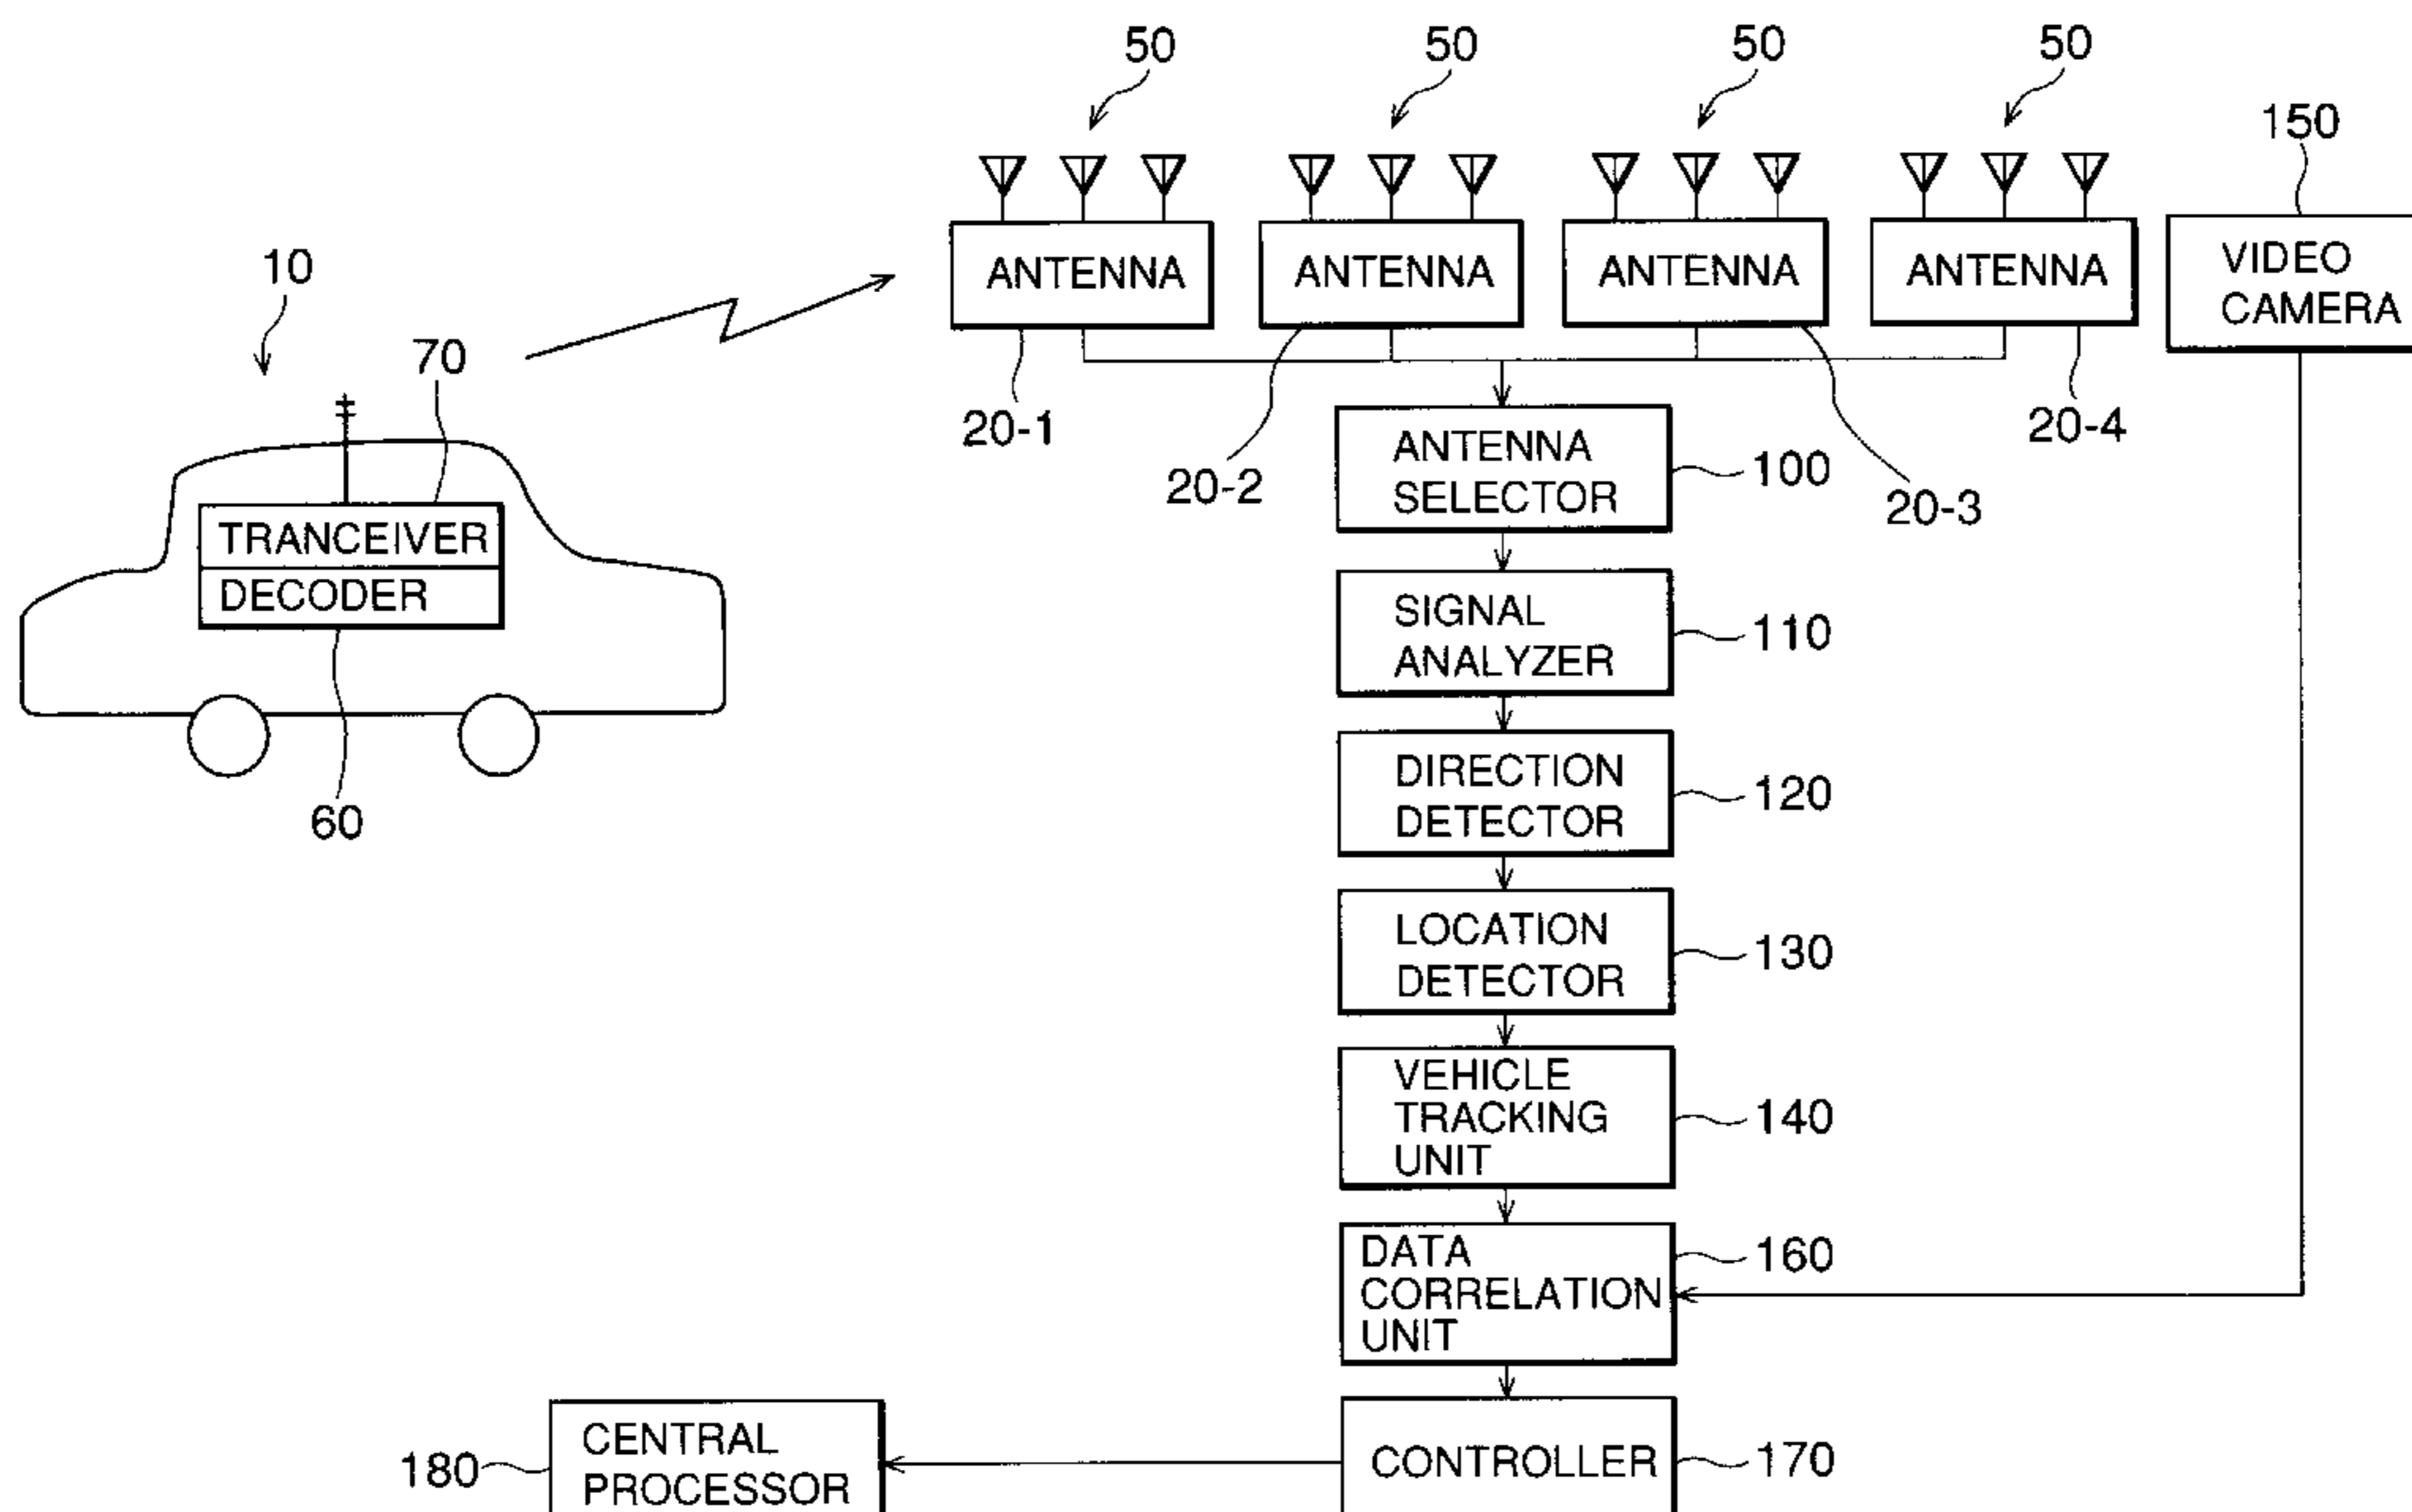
50
50
50
50
150
ANTENNA
ANTENNA
ANTENNA
ANTENNA
VIDEO CAMERA
10
70
20-1
20-2
20-3
20-4
TRANCEIVER
DECODER
60
ANTENNA SELECTOR
100
SIGNAL ANALYZER
110
DIRECTION DETECTOR
120
LOCATION DETECTOR
130
VEHICLE TRACKING UNIT
140
DATA CORRELATION UNIT
160
CONTROLLER
170
180
CENTRAL PROCESSOR